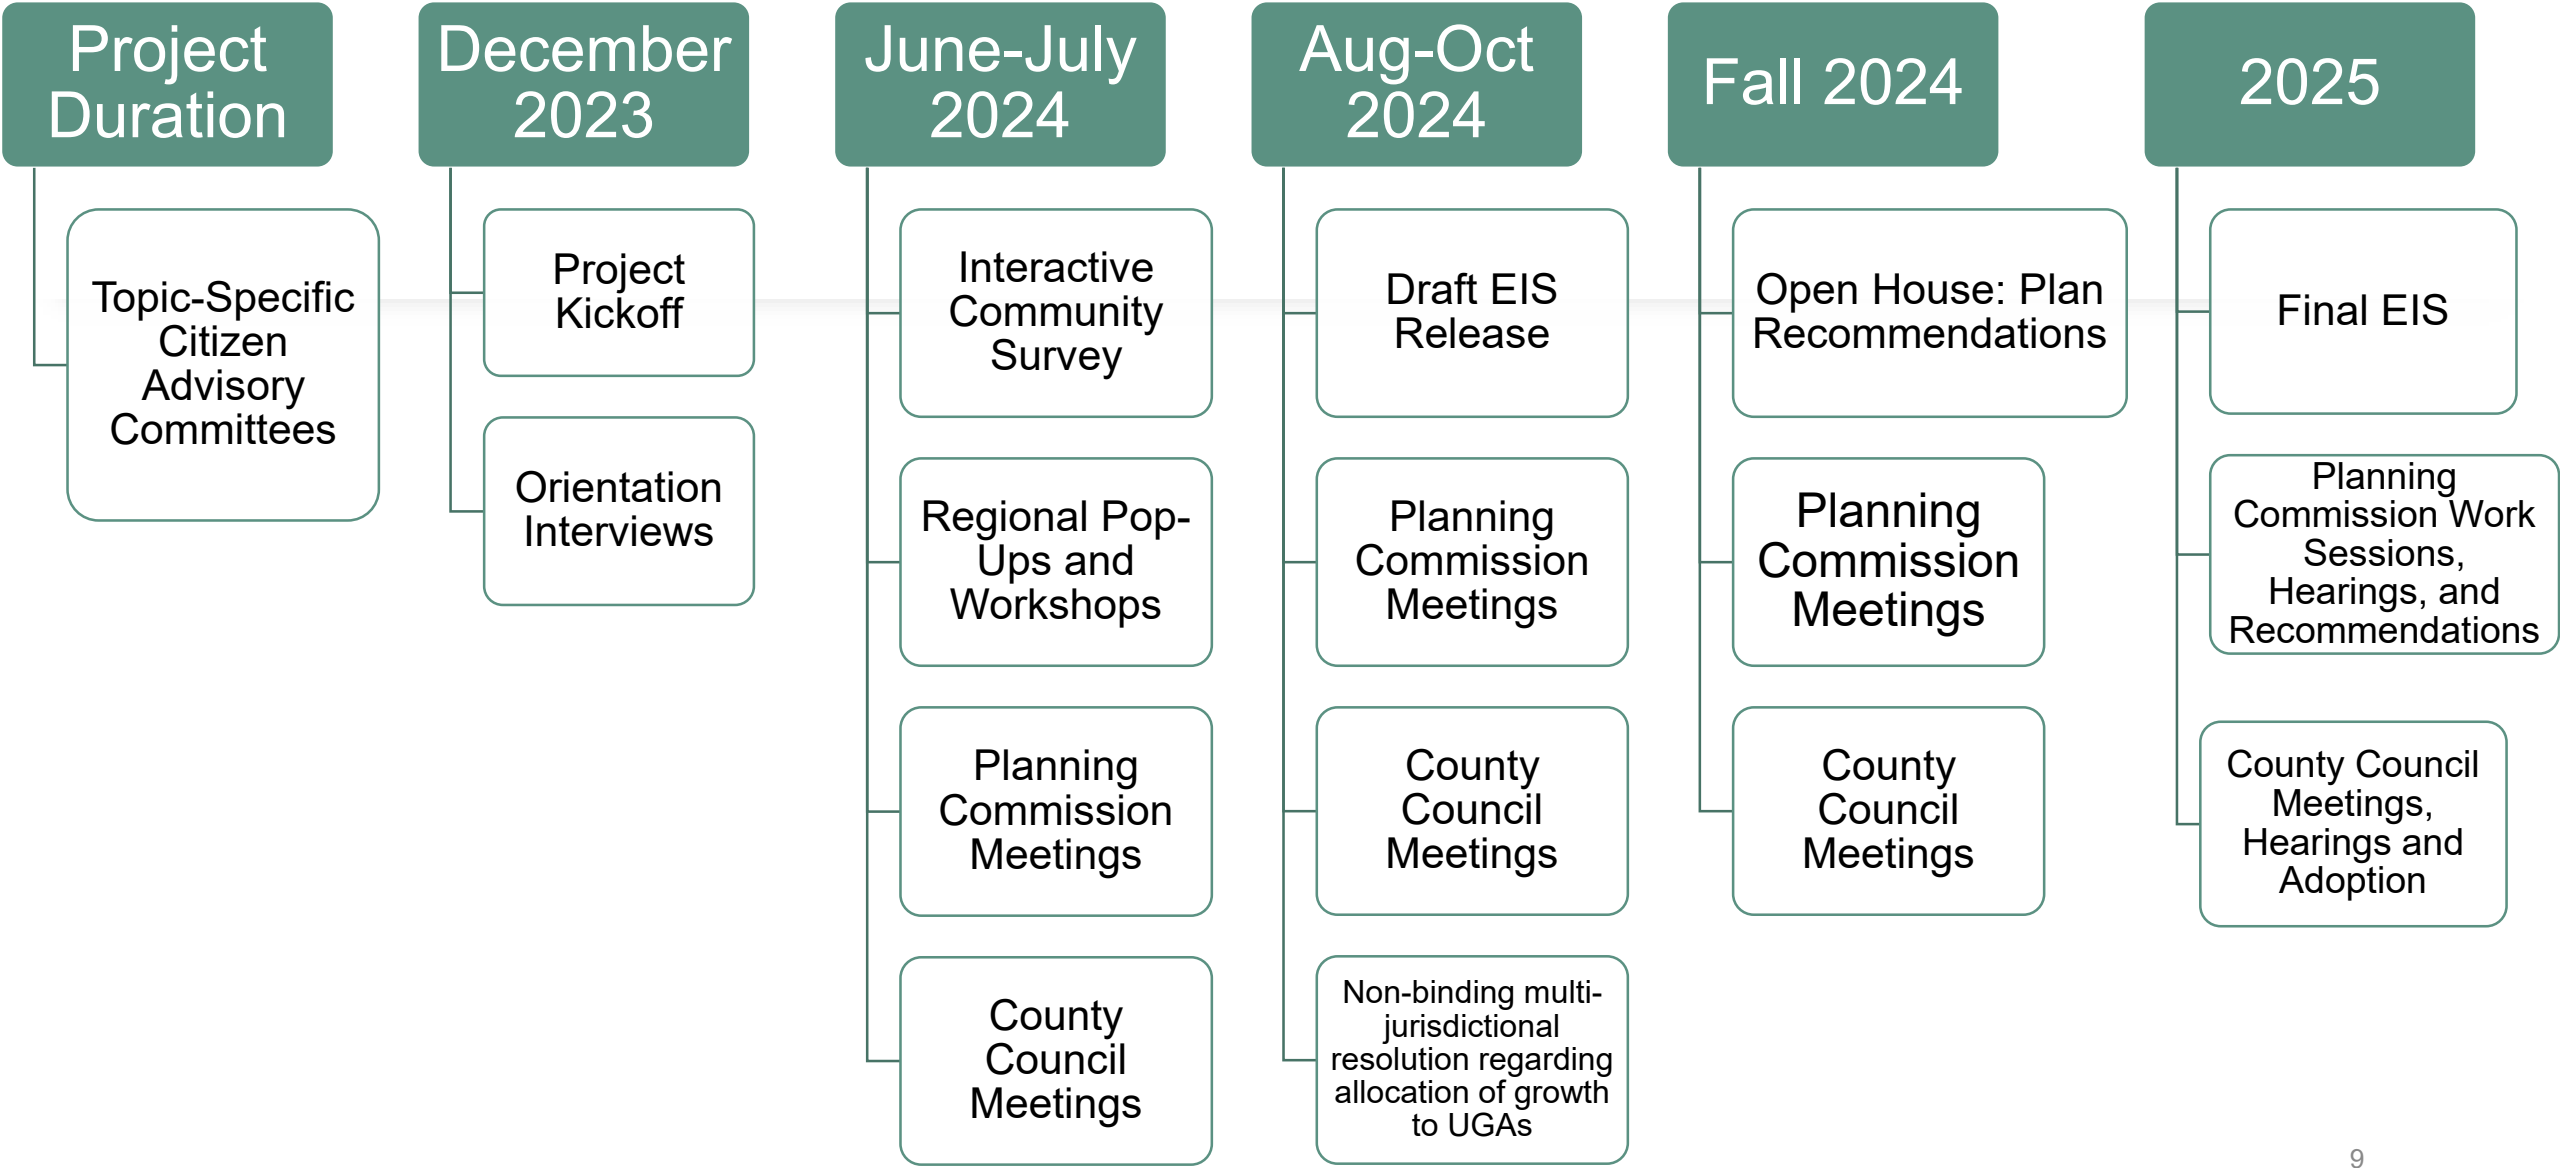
Project Duration

Topic-Specific Citizen Advisory Committees

December 2023

Project Kickoff

Orientation Interviews

June-July 2024

Interactive Community Survey

Regional Pop-Ups and Workshops

Planning Commission Meetings

County Council Meetings

Aug-Oct 2024

Draft EIS Release

Planning Commission Meetings

County Council Meetings

Non-binding multi-jurisdictional resolution regarding allocation of growth to UGAs

Fall 2024

Open House: Plan Recommendations

Planning Commission Meetings

County Council Meetings

2025

Final EIS

Planning Commission Work Sessions, Hearings, and Recommendations

County Council Meetings, Hearings and Adoption

9